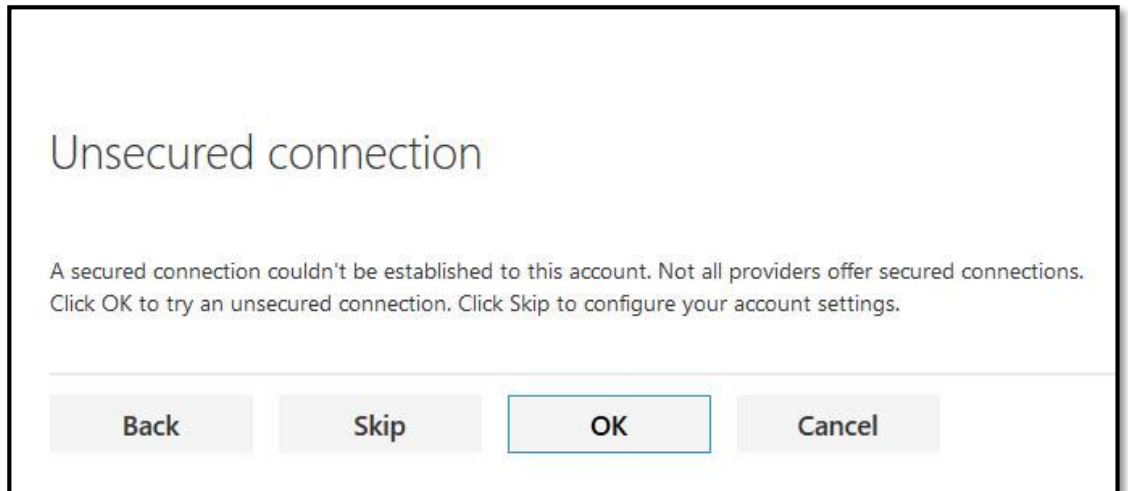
Unsecured connection

A secured connection couldn't be established to this account. Not all providers offer secured connections. Click OK to try an unsecured connection. Click Skip to configure your account settings.

Back

Skip

OK

Cancel